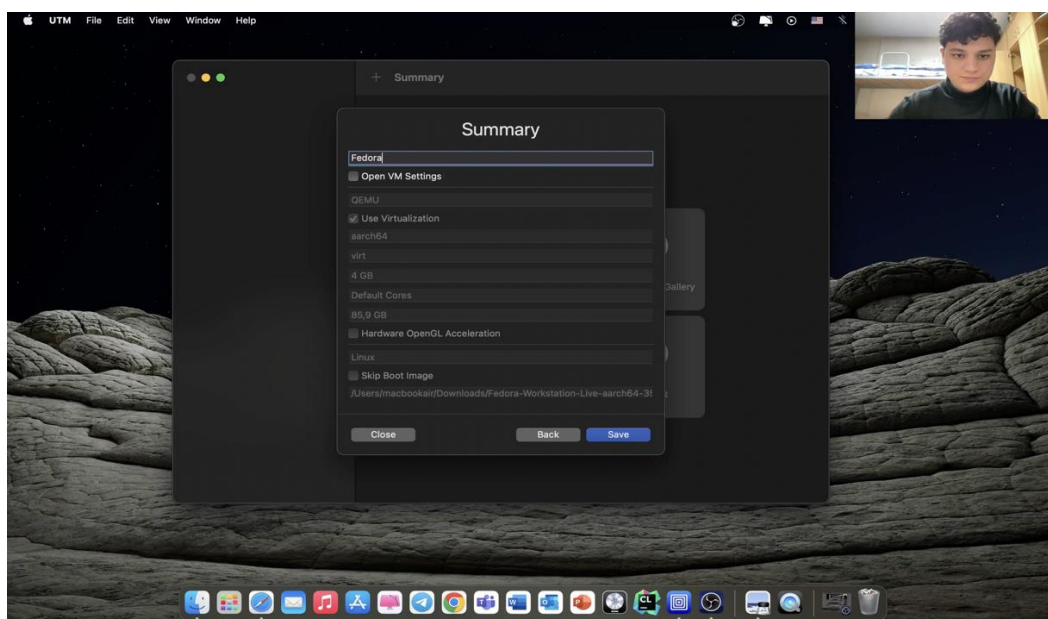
UTM File Edit View Window Help

+ Summary

Summary

Fedora

Open VM Settings

QEMU

Use Virtualization

aarch64

virt

4 GB

Default Cores

85,9 GB

Hardware OpenGL Acceleration

Linux

Skip Boot Image

/Users/macbookair/Downloads/Fedora-Workstation-Live-aarch64-3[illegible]

Gallery

Close

Back

Save